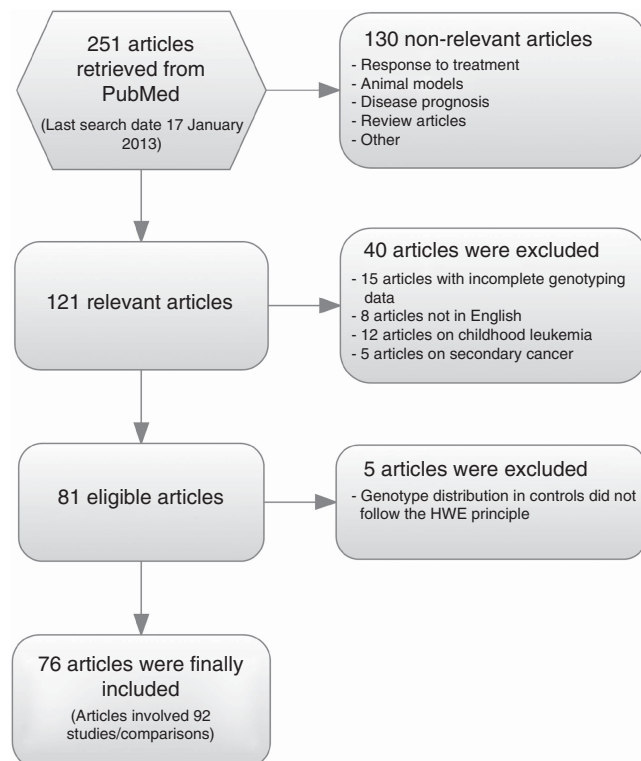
251 articles retrieved from PubMed

(Last search date 17 January 2013)

130 non-relevant articles

- Response to treatment
- Animal models
- Disease prognosis
- Review articles
- Other

121 relevant articles

40 articles were excluded

- 15 articles with incomplete genotyping data
- 8 articles not in English
- 12 articles on childhood leukemia
- 5 articles on secondary cancer

81 eligible articles

5 articles were excluded

- Genotype distribution in controls did not follow the HWE principle

76 articles were finally included

(Articles involved 92 studies/comparisons)